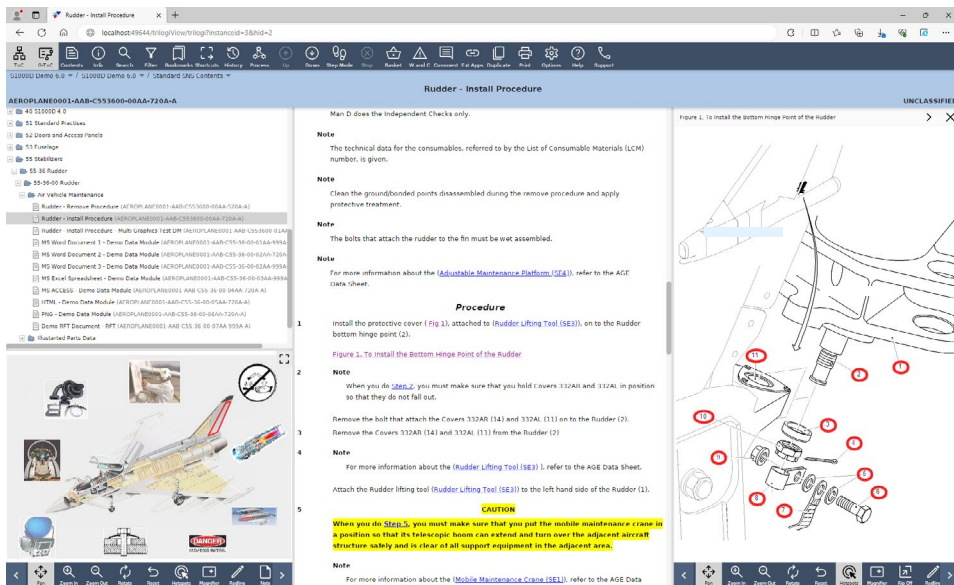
Rudder - Install Procedure ×
localhost:49644/trilogiView/trilogi?instanceid=3&hid=2
ToC
Contents Info Search Filter Bookmarks Shortcuts History Process Up Down Steps Mode Stop Basket W and C Comment Ext Apps Duplicate Print Options Help Support
S1000D Demo 6.0 / S1000D Demo 6.0 / Standard SNS Contents
Rudder - Install Procedure
AEROPLANE0001-AAB-C553600-00AA-720A-A
UNCLASSIFIED
40 S1000D 4.0
51 Standard Practices
52 Doors and Access Panels
53 Fuselage
55 Stabilizers
55-36 Rudder
55-36-00 Rudder
Air Vehicle Maintenance
Rudder - Remove Procedure (AEROPLANE0001-AAB-C553600-00AA-520A-A)
Rudder - Install Procedure (AEROPLANE0001-AAB-C553600-00AA-720A-A)
Rudder - Install Procedure - Multi Graphics Test DM (AEROPLANE0001-AAB-C553600-01AA
MS Word Document 1 - Demo Data Module (AEROPLANE0001-AAB-C55-36-00-01AA-999A
MS Word Document 2 - Demo Data Module (AEROPLANE0001-AAB-C55-36-00-02AA-720A
MS Word Document 3 - Demo Data Module (AEROPLANE0001-AAB-C55-36-00-02AA-999A
MS Excel Spreadsheet - Demo Data Module (AEROPLANE0001-AAB-C55-36-00-03AA-999A
MS ACCESS - Demo Data Module (AEROPLANE0001-AAB-C55-36-00-04AA-720A-A)
HTML - Demo Data Module (AEROPLANE0001-AAB-C55-36-00-05AA-720A-A)
PNG - Demo Data Module (AEROPLANE0001-AAB-C55-36-00-06AA-720A-A)
Demo RFT Document - RFT (AEROPLANE0001-AAB-C55-36-00-07AA-999A-A)
Illustrated Parts Data

Man D does the Independent Checks only.

Note

The technical data for the consumables, referred to by the List of Consumable Materials (LCM) number, is given.

Note

Clean the ground/bonded points disassembled during the remove procedure and apply protective treatment.

Note

The bolts that attach the rudder to the fin must be wet assembled.

Note

For more information about the (Adjustable Maintenance Platform (SE4)), refer to the AGE Data Sheet.

Procedure

1 Install the protective cover ( Fig 1), attached to (Rudder Lifting Tool (SE3)), on to the Rudder bottom hinge point (2).

Figure 1. To Install the Bottom Hinge Point of the Rudder

2 Note

When you do Step 2, you must make sure that you hold Covers 332AB and 332AL in position so that they do not fall out.

Remove the bolt that attach the Covers 332AB (14) and 332AL (11) on to the Rudder (2).

3 Remove the Covers 332AB (14) and 332AL (11) from the Rudder (2)

4 Note

For more information about the (Rudder Lifting Tool (SE3) ), refer to the AGE Data Sheet.

Attach the Rudder lifting tool (Rudder Lifting Tool (SE3)) to the left hand side of the Rudder (1).

5 CAUTION

When you do Step 5, you must make sure that you put the mobile maintenance crane in a position so that its telescopic boom can extend and turn over the adjacent aircraft structure safely and is clear of all support equipment in the adjacent area.

Note

For more information about the (Mobile Maintenance Crane (SE1)), refer to the AGE Data

Figure 1. To Install the Bottom Hinge Point of the Rudder
11 2 1 3 10 4 9 5 8 6 7
DANGER
Pan Zoom In Zoom Out Rotate Reset Hotspots Magnifier Redline Note
Pan Zoom In Zoom Out Rotate Reset Hotspots Magnifier Pop Off Redline